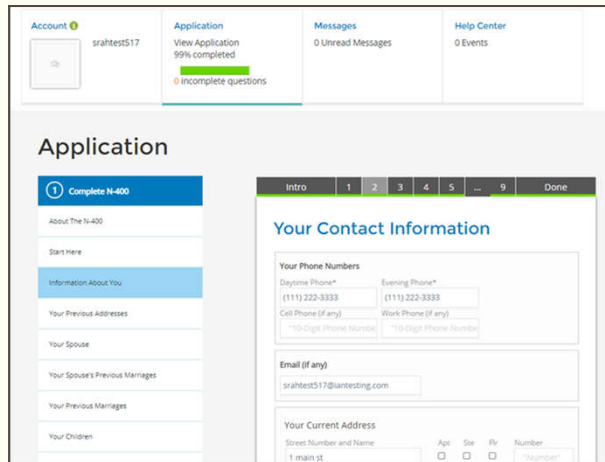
Account

srahtest517

Application
View Application
99% completed
0 incomplete questions

Messages
0 Unread Messages

Help Center
0 Events

Application

1 Complete N-400

About The N-400

Start Here

Information About You

Your Previous Addresses

Your Spouse

Your Spouse's Previous Marriages

Your Previous Marriages

Your Children

Intro 1 2 3 4 5 ... 9 Done

Your Contact Information

Your Phone Numbers

Daytime Phone*
(111) 222-3333

Evening Phone*
(111) 222-3333

Cell Phone (if any)
"10-Digit Phone Numbe

Work Phone (if any)
"10-Digit Phone Numbe

Email (if any)
srahtest517@iantesting.com

Your Current Address

Street Number and Name
1 main st

Apt Ste Flr Number
"Number"